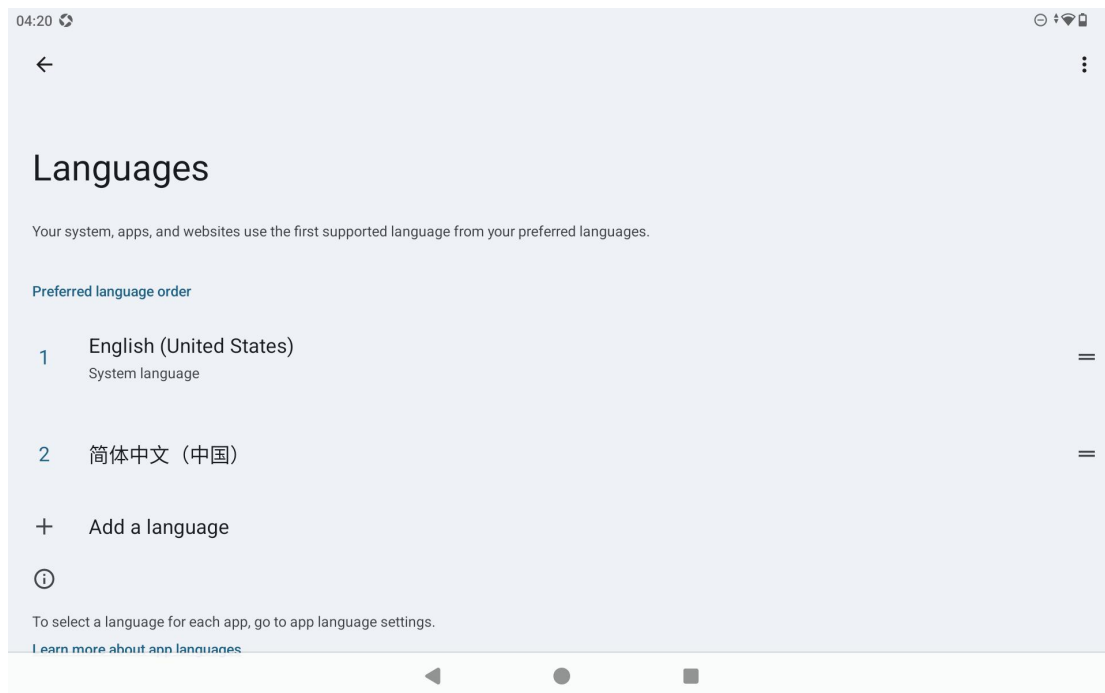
04:20

Languages

Your system, apps, and websites use the first supported language from your preferred languages.

Preferred language order

1 English (United States)
System language

2 简体中文（中国）

+ Add a language

To select a language for each app, go to app language settings.

Learn more about app languages